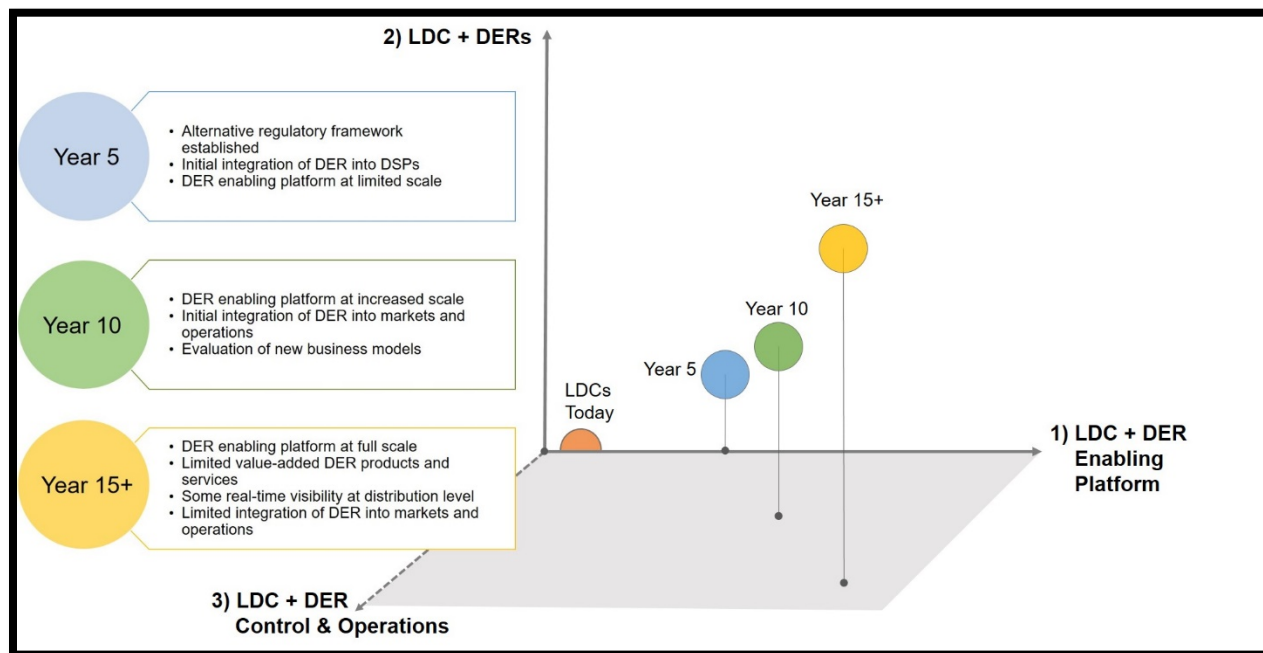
2) LDC + DERs

Year 5

• Alternative regulatory framework established
• Initial integration of DER into DSPs
• DER enabling platform at limited scale

Year 10

• DER enabling platform at increased scale
• Initial integration of DER into markets and operations
• Evaluation of new business models

Year 15+

• DER enabling platform at full scale
• Limited value-added DER products and services
• Some real-time visibility at distribution level
• Limited integration of DER into markets and operations

Year 15+

Year 10

Year 5

LDCs Today

1) LDC + DER Enabling Platform

3) LDC + DER Control & Operations